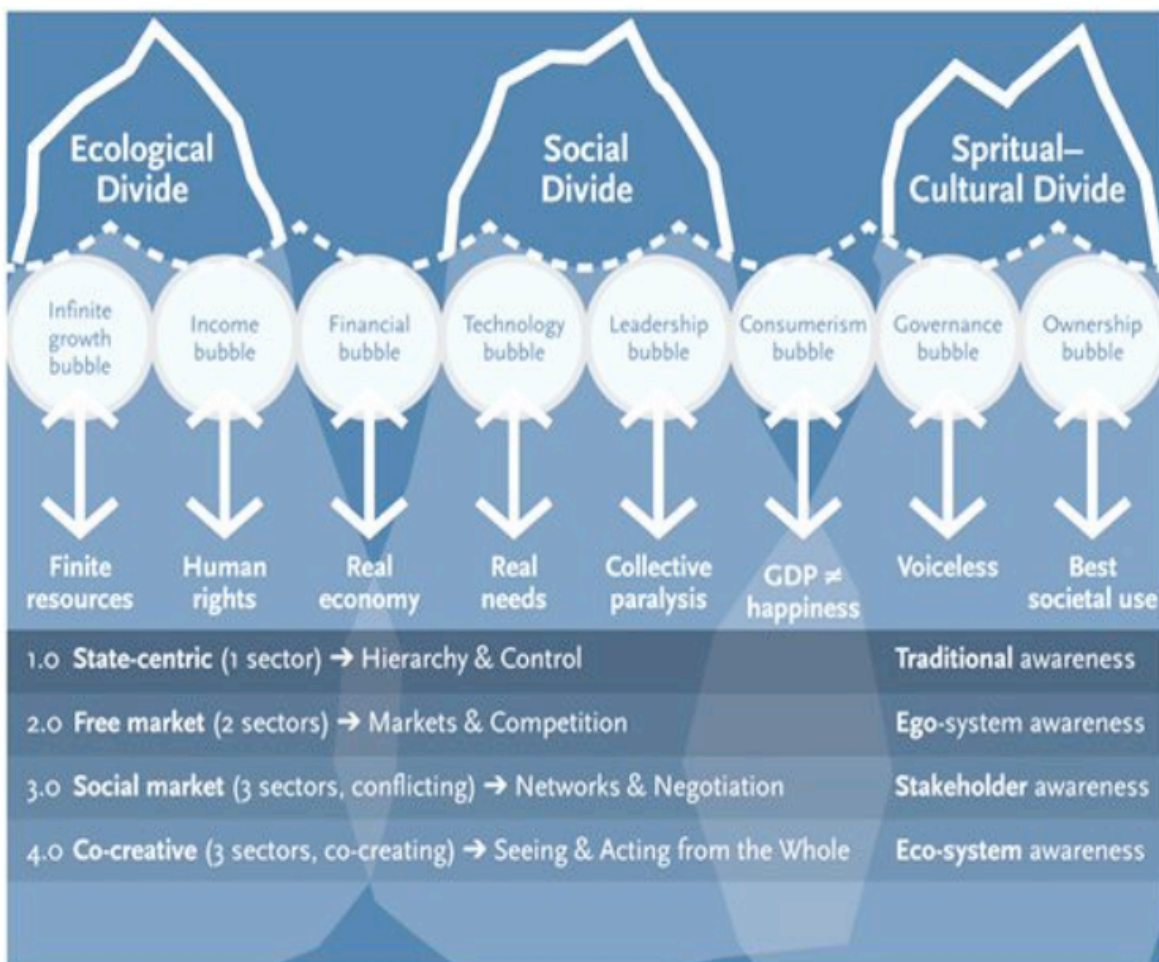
Ecological Divide

Social Divide

Spritual–Cultural Divide

Infinite growth bubble

Income bubble

Financial bubble

Technology bubble

Leadership bubble

Consumerism bubble

Governance bubble

Ownership bubble

Finite resources

Human rights

Real economy

Real needs

Collective paralysis

GDP $\neq$ happiness

Voiceless

Best societal use

1.0 **State-centric** (1 sector) → Hierarchy & Control | **Traditional** awareness

2.0 **Free market** (2 sectors) → Markets & Competition | **Ego**-system awareness

3.0 **Social market** (3 sectors, conflicting) → Networks & Negotiation | **Stakeholder** awareness

4.0 **Co-creative** (3 sectors, co-creating) → Seeing & Acting from the Whole | **Eco-system** awareness